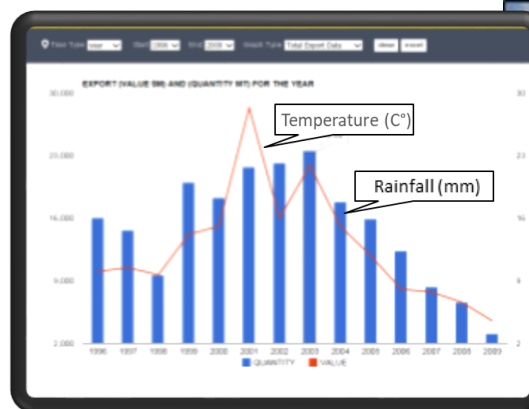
Time Type year Start 1996 End 2009 Graph Type Total Export Data show excel

EXPORT (VALUE $M) AND (QUANTITY MT) FOR THE YEAR

Temperature (C°)

Rainfall (mm)

30,000
23,000
16,000
9,000
2,000

30
23
16
9
2

1996 1997 1998 1999 2000 2001 2002 2003 2004 2005 2006 2007 2008 2009

QUANTITY VALUE